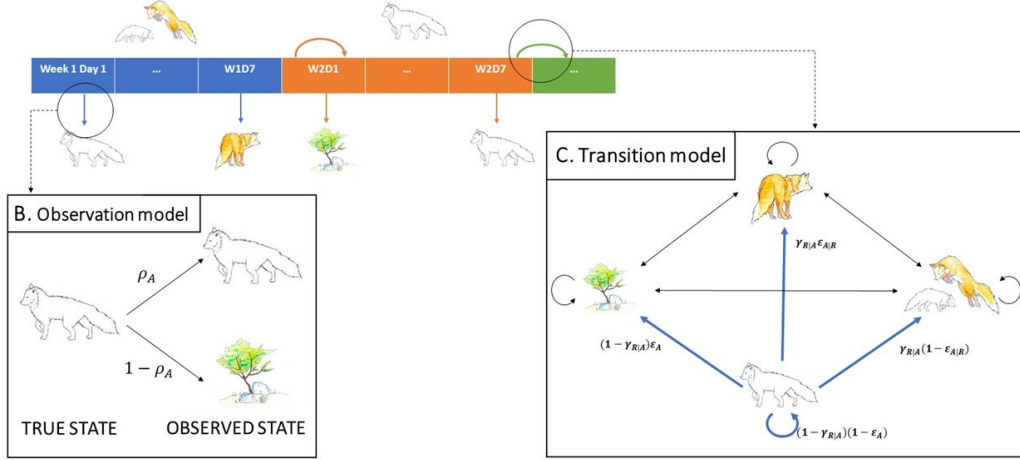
Week 1 Day 1

...

W1D7

W2D1

...

W2D7

...

B. Observation model

$\rho_A$

$1-\rho_A$

TRUE STATE

OBSERVED STATE

C. Transition model

$\gamma_{R|A}\varepsilon_{A|R}$

$(1-\gamma_{R|A})\varepsilon_A$

$\gamma_{R|A}(1-\varepsilon_{A|R})$

$(1-\gamma_{R|A})(1-\varepsilon_A)$